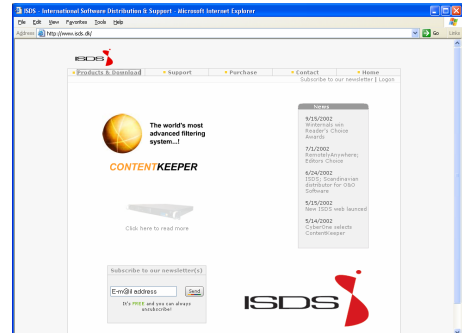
ISDS - International Software Distribution & Support - Microsoft Internet Explorer

File Edit View Favorites Tools Help

Address http://www.isds.dk/

Go Links

ISDS

Products & Download | Support | Purchase | Contact | Home

Subscribe to our newsletter | Logon

The world's most advanced filtering system...!

CONTENTKEEPER

Click here to read more

News

9/15/2002
Winternals win Reader's Choice Awards

7/1/2002
RemotelyAnywhere; Editors Choice

6/24/2002
ISDS; Scandinavian distributor for O&O Software

5/15/2002
New ISDS web launced

5/14/2002
CyberOne selects ContentKeeper

Subscribe to our newsletter(s)

E-mail address

Send

It's FREE and you can always unsubscribe!

ISDS